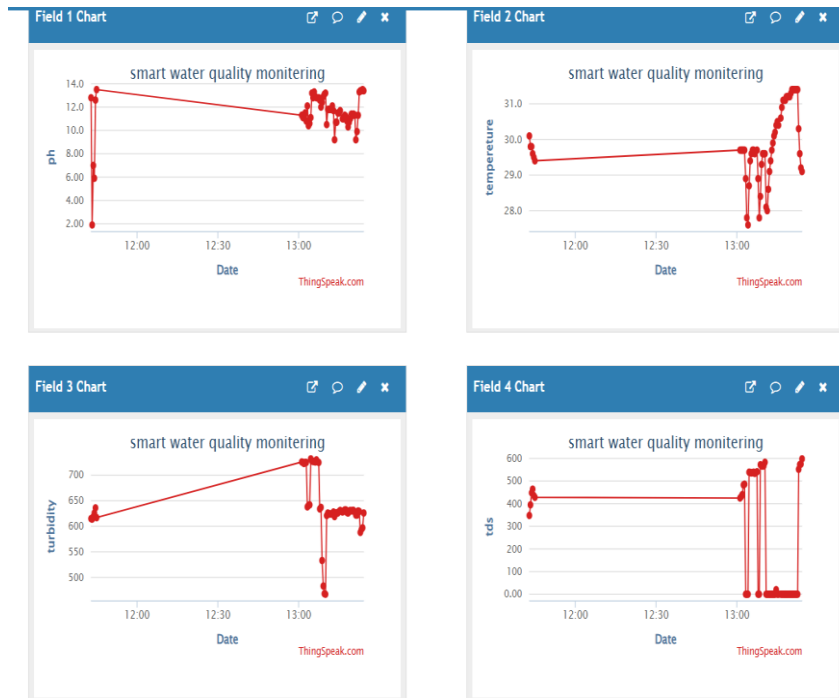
Field 1 Chart

smart water quality monitering

ph

14.0
12.0
10.0
8.00
6.00
4.00
2.00

12:00
12:30
13:00

Date

ThingSpeak.com

Field 2 Chart

smart water quality monitering

tempereture

31.0
30.0
29.0
28.0

12:00
12:30
13:00

Date

ThingSpeak.com

Field 3 Chart

smart water quality monitering

turbidity

700
650
600
550
500

12:00
12:30
13:00

Date

ThingSpeak.com

Field 4 Chart

smart water quality monitering

tds

600
500
400
300
200
100
0.00

12:00
12:30
13:00

Date

ThingSpeak.com